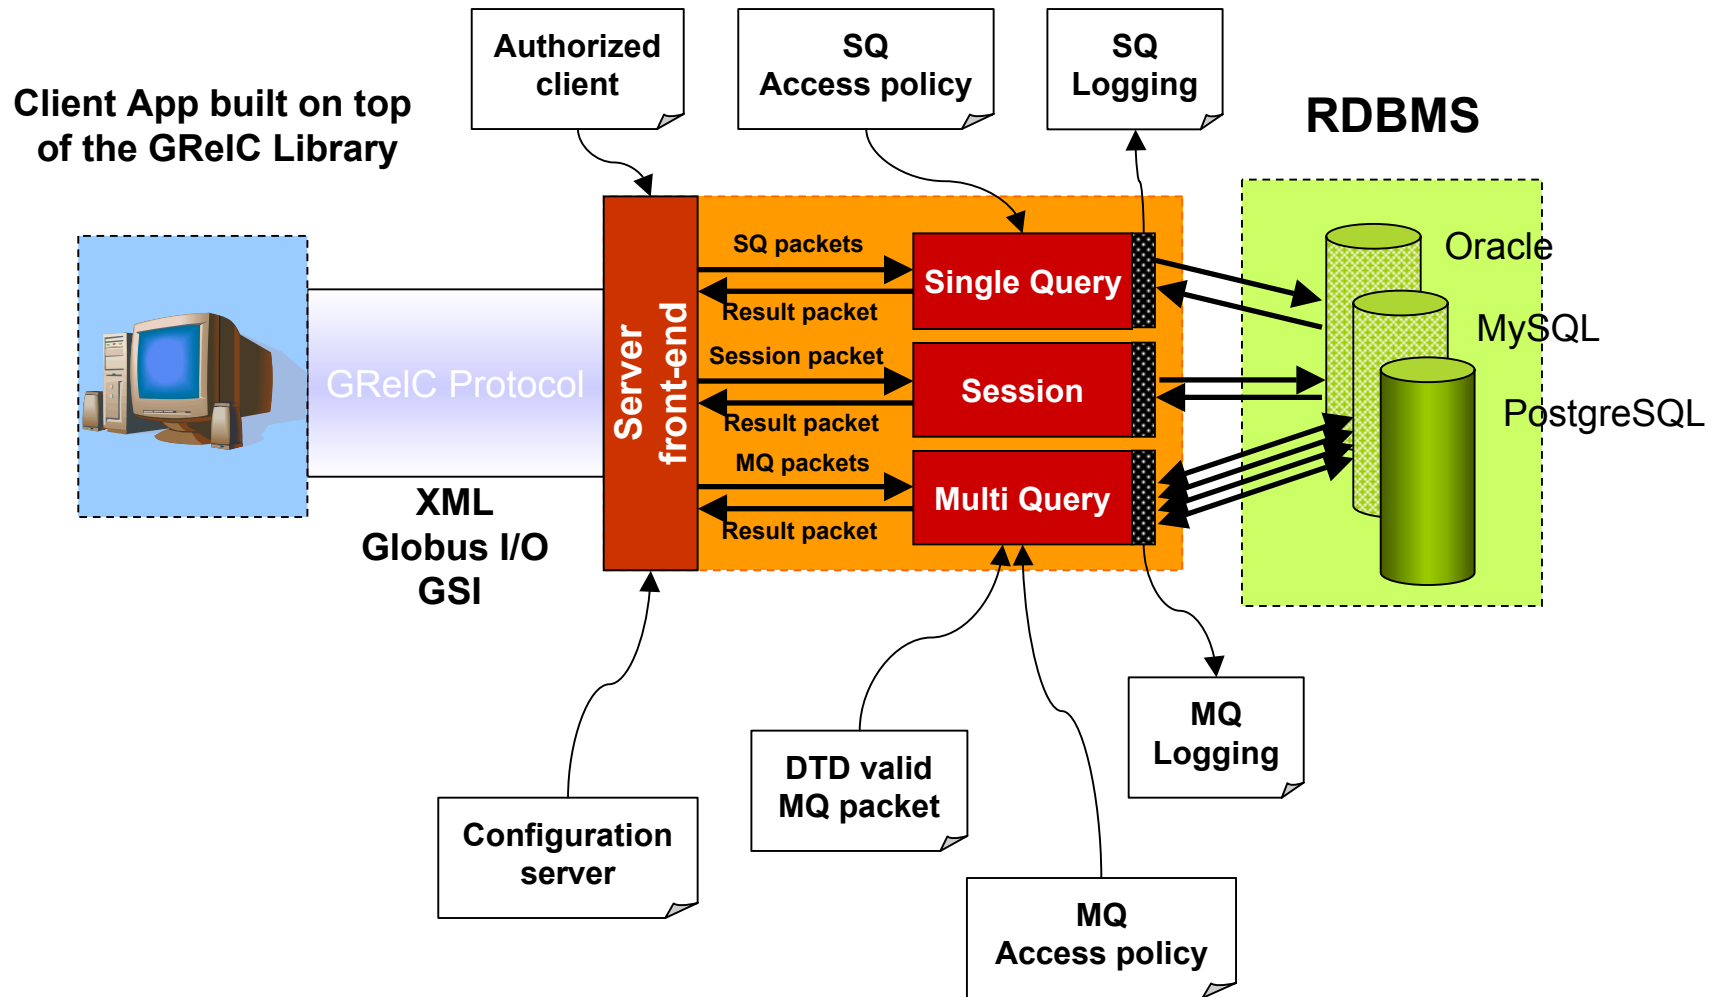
Client App built on top of the GRelC Library

Authorized client

SQ Access policy

SQ Logging

RDBMS

GRelC Protocol

XML
Globus I/O
GSI

Server front-end

SQ packets

Result packet

Session packet

Result packet

MQ packets

Result packet

Single Query

Session

Multi Query

Oracle

MySQL

PostgreSQL

MQ Logging

DTD valid MQ packet

Configuration server

MQ Access policy